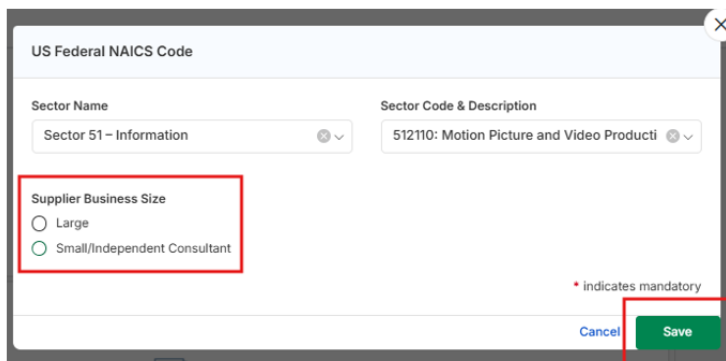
US Federal NAICS Code

×

Sector Name

Sector 51 – Information

Sector Code & Description

512110: Motion Picture and Video Producti

Supplier Business Size

Large

Small/Independent Consultant

* indicates mandatory

Cancel

Save